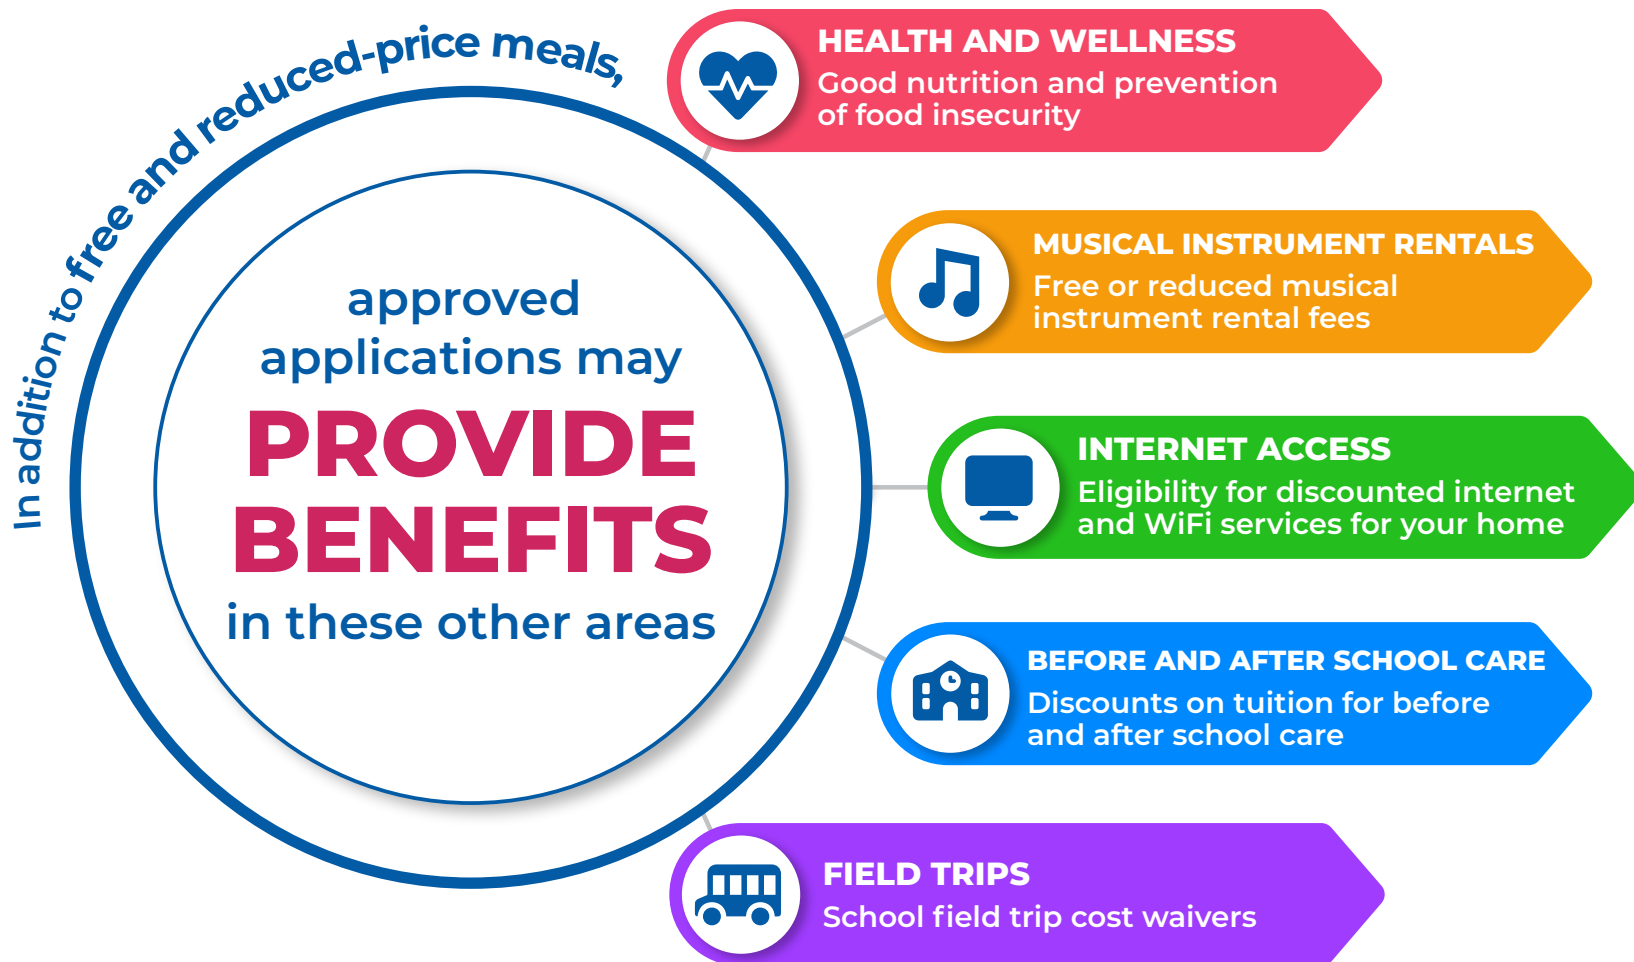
In addition to free and reduced-price meals,

approved applications may PROVIDE BENEFITS in these other areas

HEALTH AND WELLNESS
Good nutrition and prevention of food insecurity

MUSICAL INSTRUMENT RENTALS
Free or reduced musical instrument rental fees

INTERNET ACCESS
Eligibility for discounted internet and WiFi services for your home

BEFORE AND AFTER SCHOOL CARE
Discounts on tuition for before and after school care

FIELD TRIPS
School field trip cost waivers